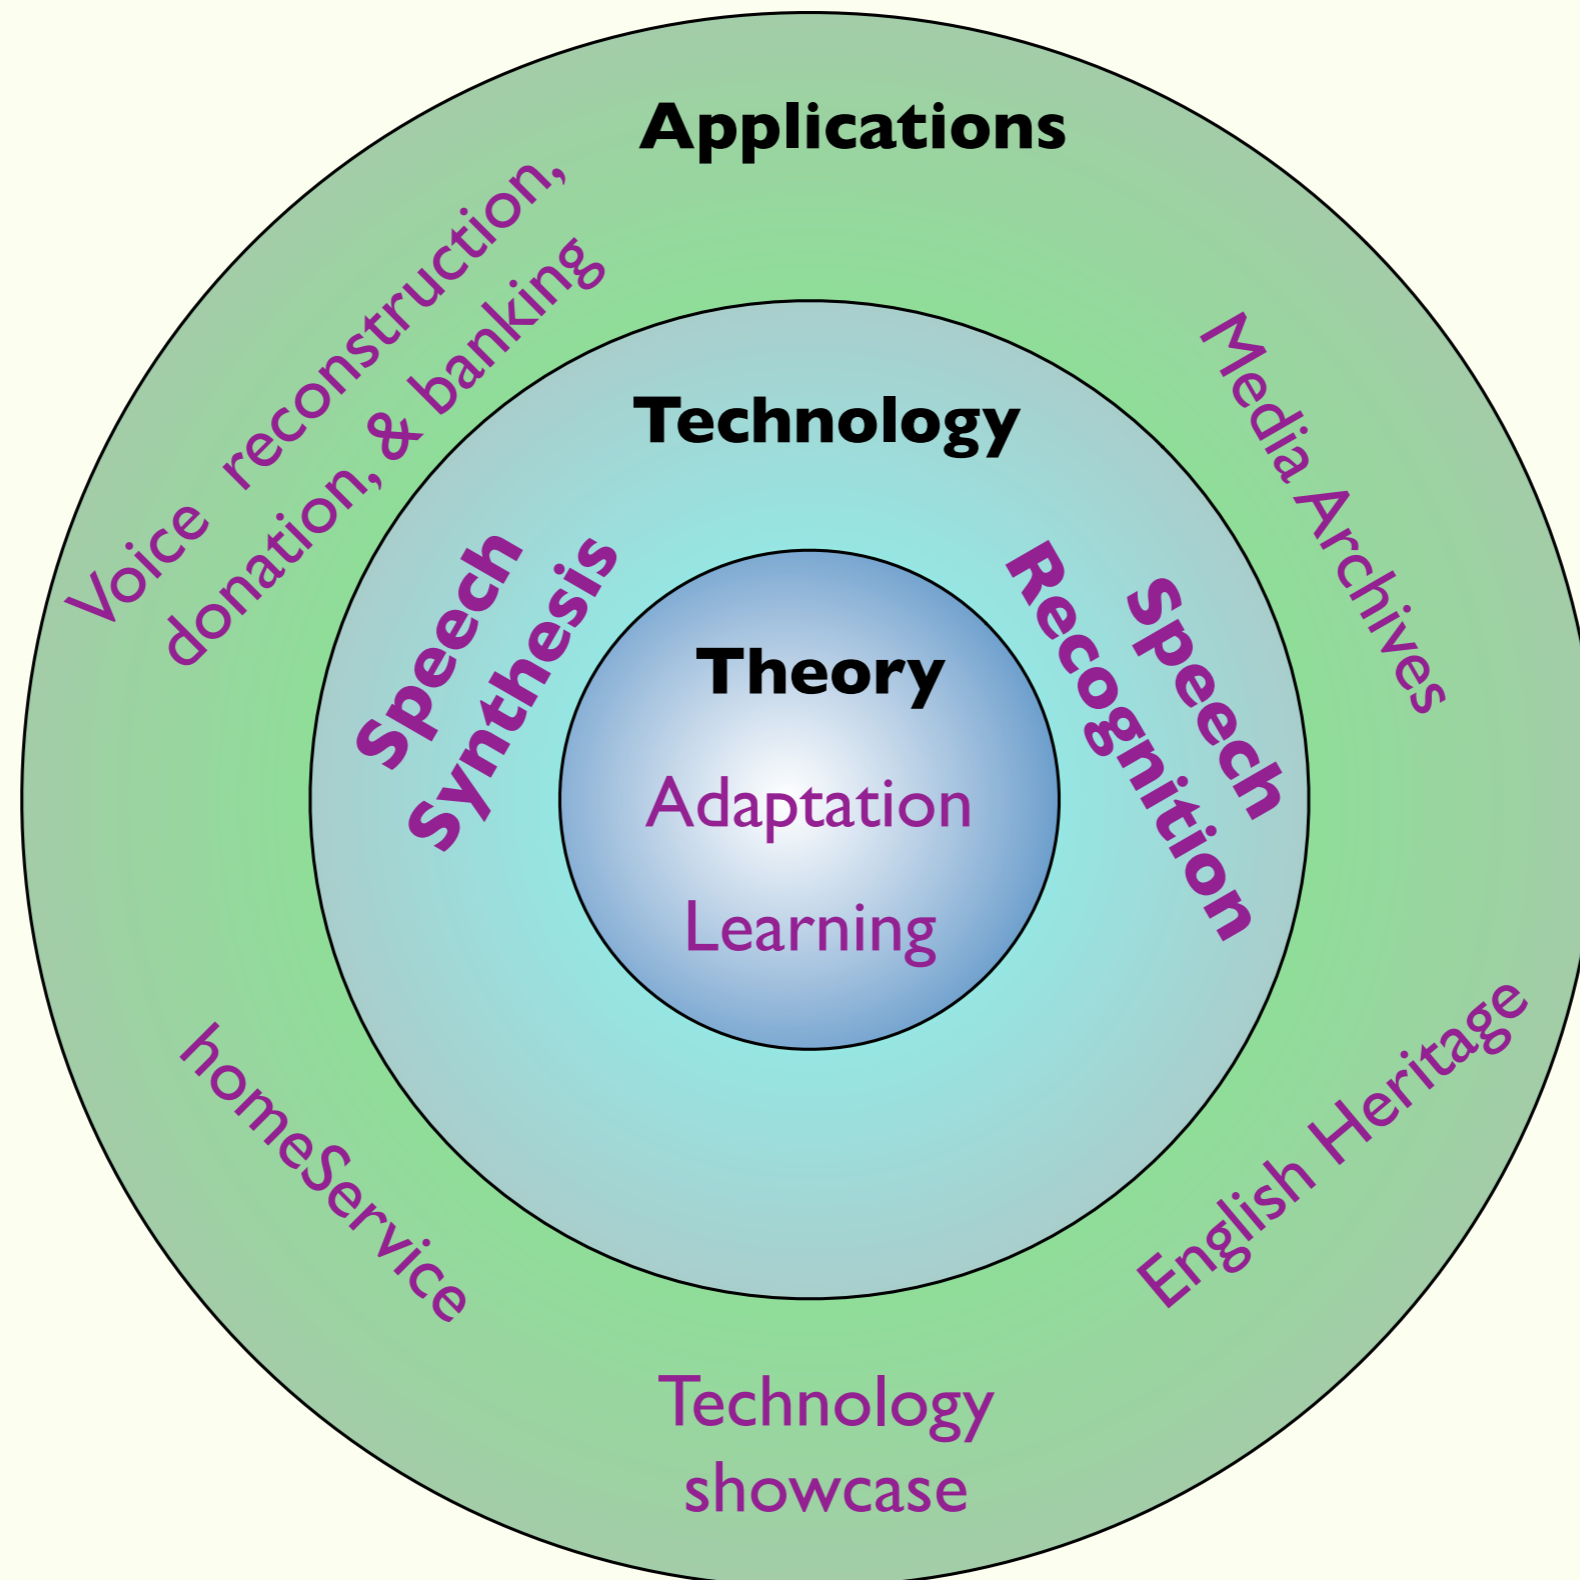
Applications

Voice reconstruction, donation, & banking

Media Archives

Technology

Speech Synthesis

Speech Recognition

Theory

Adaptation

Learning

homeService

English Heritage

Technology showcase